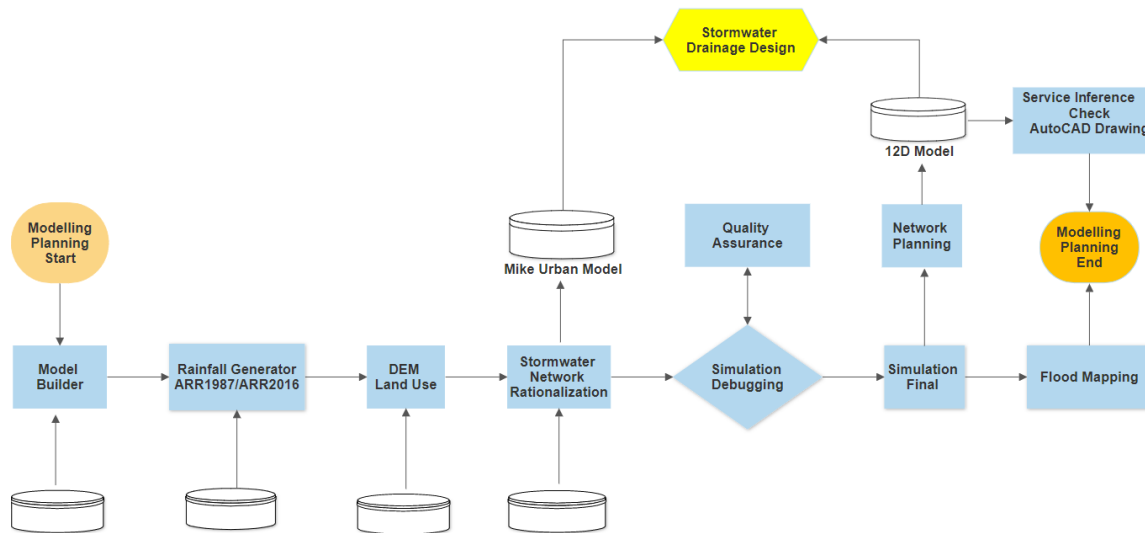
Stormwater Drainage Design

12D Model

Service Inference Check AutoCAD Drawing

Modelling Planning Start

Mike Urban Model

Quality Assurance

Network Planning

Modelling Planning End

Model Builder

Rainfall Generator ARR1987/ARR2016

DEM Land Use

Stormwater Network Rationalization

Simulation Debugging

Simulation Final

Flood Mapping